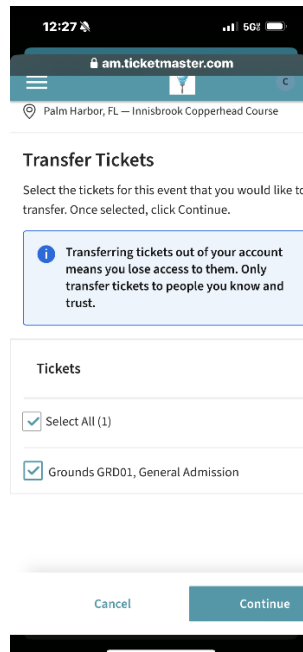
12:27
5G

am.ticketmaster.com

Palm Harbor, FL — Innisbrook Copperhead Course

Transfer Tickets

Select the tickets for this event that you would like to transfer. Once selected, click Continue.

Transferring tickets out of your account means you lose access to them. Only transfer tickets to people you know and trust.

Tickets

Select All (1)

Grounds GRD01, General Admission

Cancel

Continue